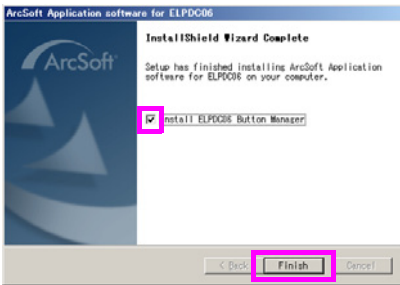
ArcSoft Application software for ELPDC06

ArcSoft

InstallShield Wizard Complete

Setup has finished installing ArcSoft Application software for ELPDC06 on your computer.

Install ELPDC06 Button Manager

< Back

Finish

Cancel